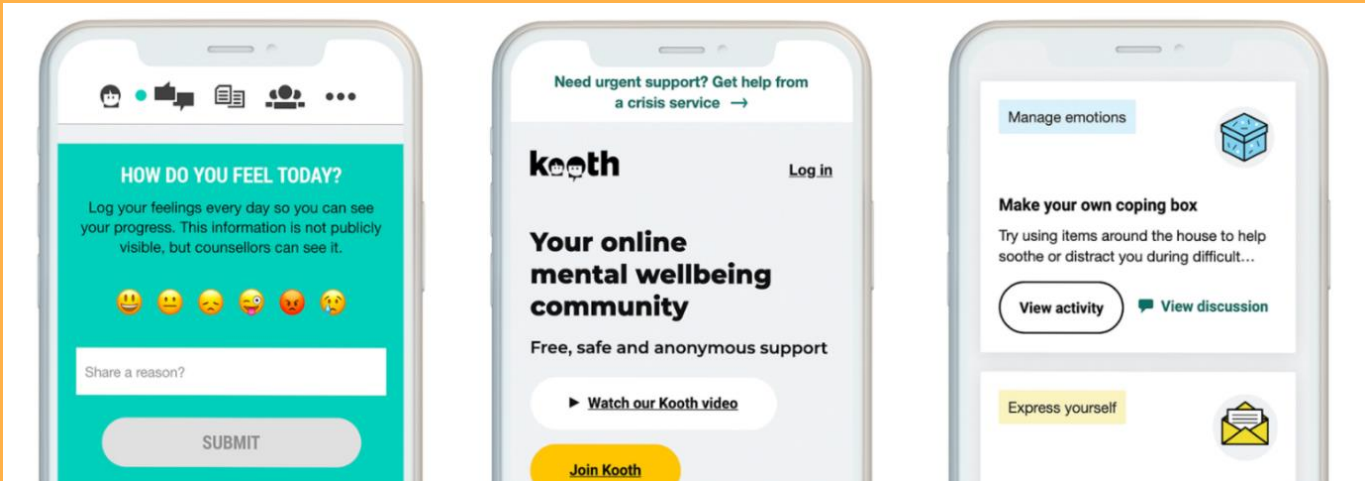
HOW DO YOU FEEL TODAY?

Log your feelings every day so you can see your progress. This information is not publicly visible, but counsellors can see it.

Share a reason?

SUBMIT

Need urgent support? Get help from a crisis service →

kooth

Log in

Your online mental wellbeing community

Free, safe and anonymous support

▶ Watch our Kooth video

Join Kooth

Manage emotions

Make your own coping box

Try using items around the house to help soothe or distract you during difficult...

View activity

View discussion

Express yourself